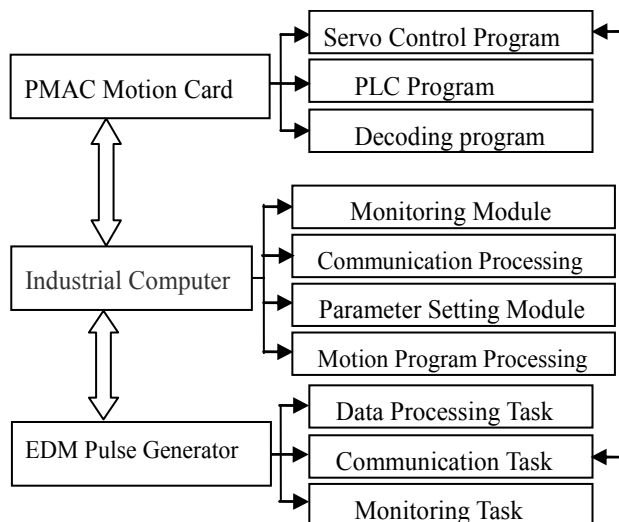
PMAC Motion Card

Servo Control Program

PLC Program

Decoding program

Industrial Computer

Monitoring Module

Communication Processing

Parameter Setting Module

Motion Program Processing

EDM Pulse Generator

Data Processing Task

Communication Task

Monitoring Task